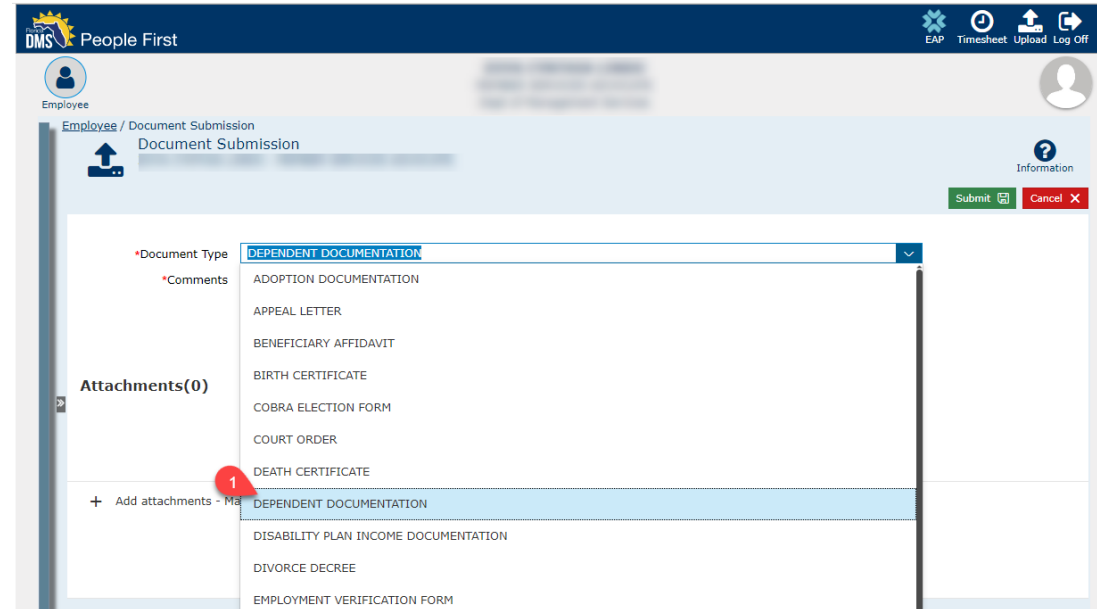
Florida DMS People First

EAP Timesheet Upload Log Off

Employee

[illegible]
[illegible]
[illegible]

Employee / Document Submission

Document Submission
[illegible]

Information

Submit Cancel

*Document Type DEPENDENT DOCUMENTATION

*Comments

ADOPTION DOCUMENTATION
APPEAL LETTER
BENEFICIARY AFFIDAVIT
BIRTH CERTIFICATE
COBRA ELECTION FORM
COURT ORDER
DEATH CERTIFICATE
DEPENDENT DOCUMENTATION
DISABILITY PLAN INCOME DOCUMENTATION
DIVORCE DECREE
EMPLOYMENT VERIFICATION FORM

Attachments(0)

1

+ Add attachments - Ma